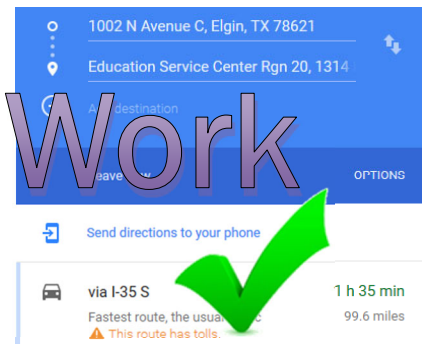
1002 N Avenue C, Elgin, TX 78621

Education Service Center Rgn 20, 1314

Add destination

Work

Leave now

OPTIONS

Send directions to your phone

via I-35 S

1 h 35 min

Fastest route, the usual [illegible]

99.6 miles

This route has tolls.